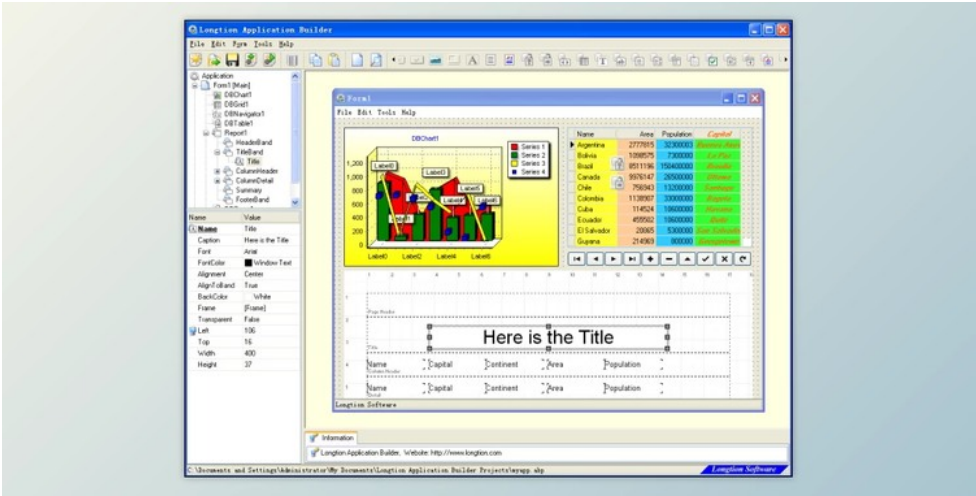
Longtion Application Builder

File Edit Form Tools Help

Application
Form1 [Main]
DBChart1
DBGrid1
DBNavigator1
DBTable1
Report1
HeaderBand
TitleBand
Title
ColumnHeader
ColumnDetail
Summary
FooterBand

| Name | Value |
|---|---|
| Name | Title |
| Caption | Here is the Title |
| Font | Arial |
| FontColor | Window Text |
| Alignment | Center |
| AlignToBand | True |
| BackColor | White |
| Frame | [Frame] |
| Transparent | False |
| Left | 106 |
| Top | 16 |
| Width | 400 |
| Height | 37 |

Form1

File Edit Tools Help

DBChart1

Series 1
Series 2
Series 3
Series 4

1,200
1,000
800
600
400
200
0

Label0
Label1
Label2
Label3
Label4
Label5
Label6

| Name | Area | Population | Capital |
|---|---|---|---|
| Argentina | 2777815 | 32300003 | Buenos Aires |
| Bolivia | 1098575 | 7300000 | La Paz |
| Brazil | 8511196 | 150400000 | Brasilia |
| Canada | 9976147 | 26500000 | Ottawa |
| Chile | 756943 | 13200000 | Santiago |
| Colombia | 1138907 | 33000000 | Bogota |
| Cuba | 114524 | 10600000 | Havana |
| Ecuador | 455502 | 10600000 | Quito |
| El Salvador | 20865 | 5300000 | San Salvador |
| Guyana | 214969 | 800000 | Georgetown |

Page Header

Here is the Title

Title

Name Capital Continent Area Population
Column Header

Name Capital Continent Area Population
Detail

Longtion Software

Information

Longtion Application Builder, Website: http://www.longtion.com

C:\Documents and Settings\Administrator\My Documents\Longtion Application Builder Projects\myapp.abp

Longtion Software